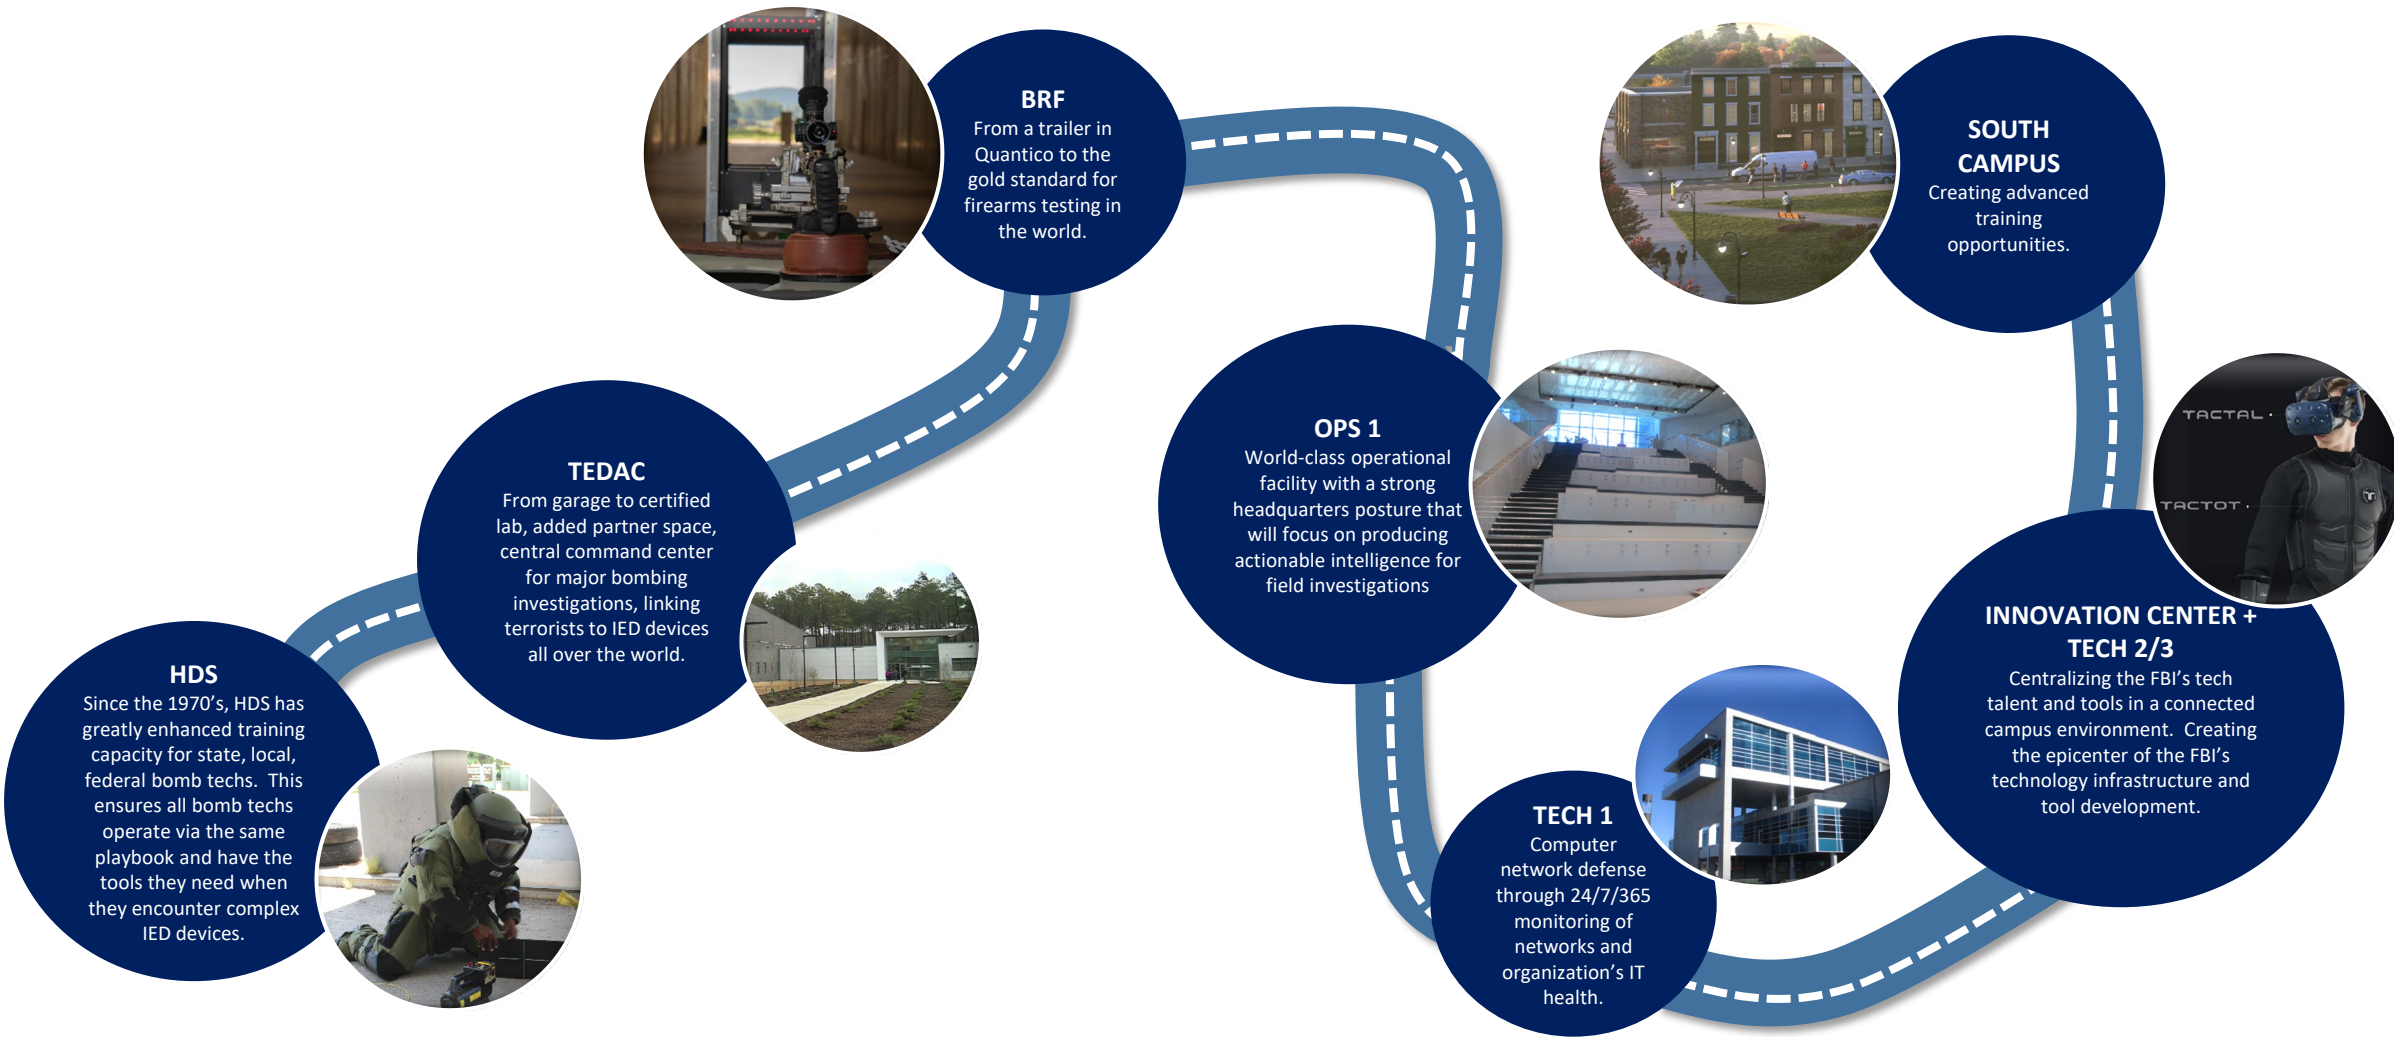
HDS
Since the 1970's, HDS has greatly enhanced training capacity for state, local, federal bomb techs. This ensures all bomb techs operate via the same playbook and have the tools they need when they encounter complex IED devices.

TEDAC
From garage to certified lab, added partner space, central command center for major bombing investigations, linking terrorists to IED devices all over the world.

BRF
From a trailer in Quantico to the gold standard for firearms testing in the world.

OPS 1
World-class operational facility with a strong headquarters posture that will focus on producing actionable intelligence for field investigations

TECH 1
Computer network defense through 24/7/365 monitoring of networks and organization's IT health.

SOUTH CAMPUS
Creating advanced training opportunities.

TACTAL
TACTOT

INNOVATION CENTER + TECH 2/3
Centralizing the FBI's tech talent and tools in a connected campus environment. Creating the epicenter of the FBI's technology infrastructure and tool development.